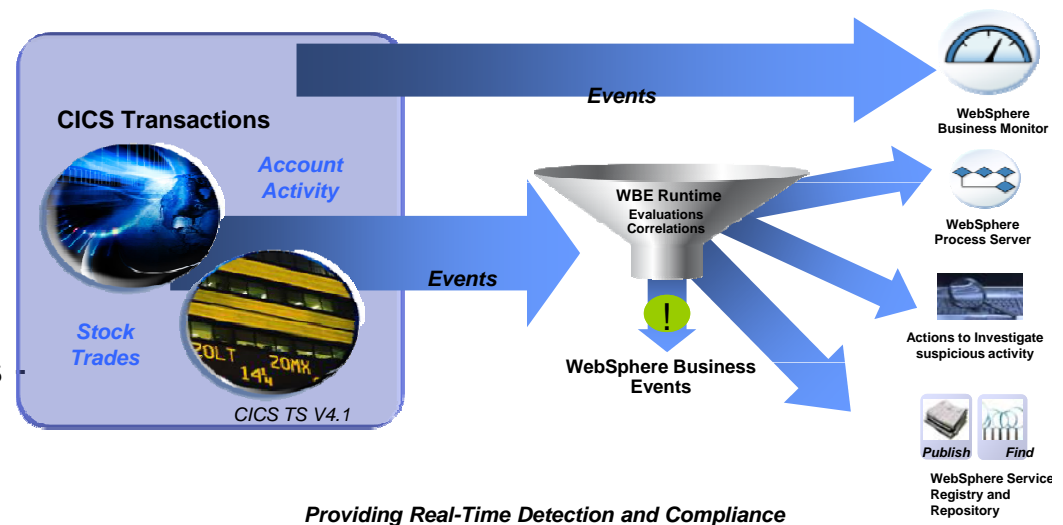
CICS Transactions

Account Activity

Stock Trades

CICS TS V4.1

Events

Events

WBE Runtime
Evaluations
Correlations

!

WebSphere Business Events

WebSphere Business Monitor

WebSphere Process Server

Actions to Investigate suspicious activity

Publish

Find

WebSphere Service Registry and Repository

Providing Real-Time Detection and Compliance